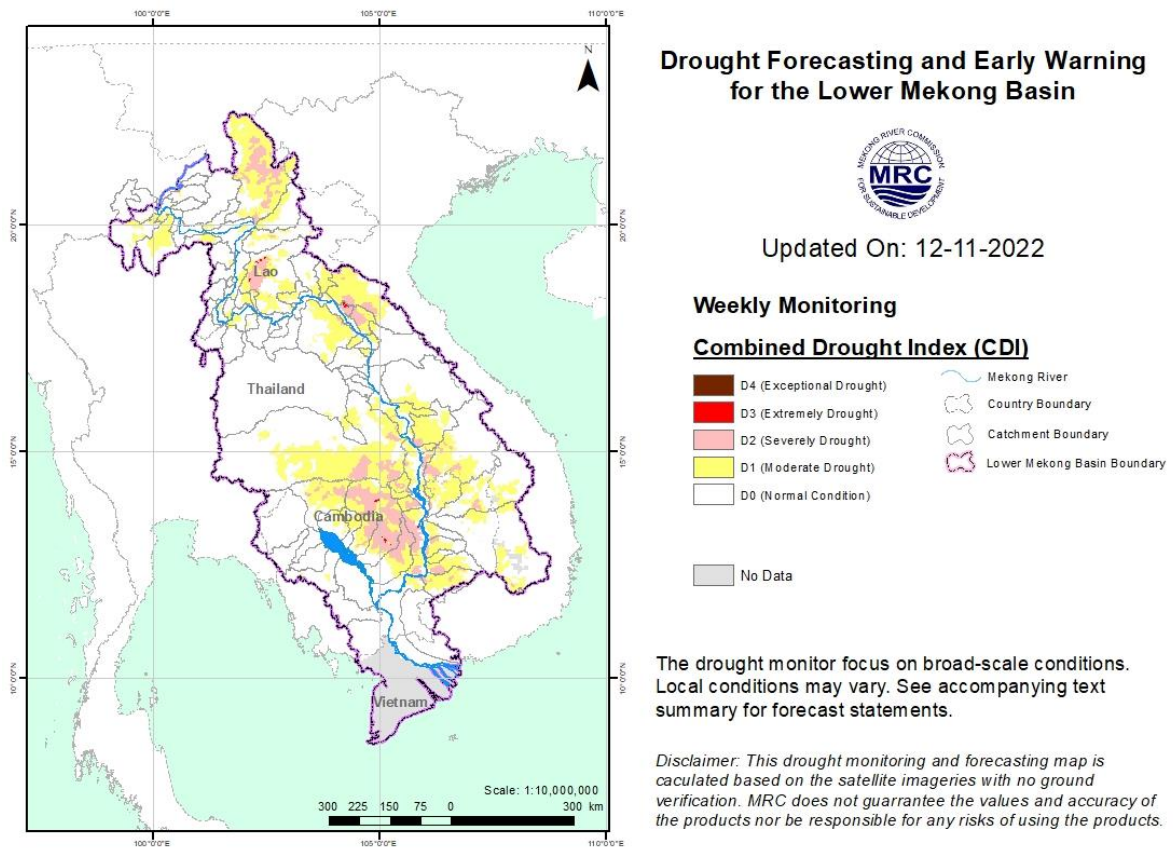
100°0'0"E 105°0'0"E 110°0'0"E

N

20°0'0"N 15°0'0"N 10°0'0"N

Lao

Thailand

Cambodia

Vietnam

Scale: 1:10,000,000

300 225 150 75 0 300 km

100°0'0"E 105°0'0"E 110°0'0"E

Drought Forecasting and Early Warning for the Lower Mekong Basin

MEKONG RIVER COMMISSION FOR SUSTAINABLE DEVELOPMENT MRC

Updated On: 12-11-2022

Weekly Monitoring

Combined Drought Index (CDI)

D4 (Exceptional Drought)
D3 (Extremely Drought)
D2 (Severely Drought)
D1 (Moderate Drought)
D0 (Normal Condition)

Mekong River
Country Boundary
Catchment Boundary
Lower Mekong Basin Boundary

No Data

The drought monitor focus on broad-scale conditions. Local conditions may vary. See accompanying text summary for forecast statements.

Disclaimer: This drought monitoring and forecasting map is caculated based on the satellite imageries with no ground verification. MRC does not guarrantee the values and accuracy of the products nor be responsible for any risks of using the products.